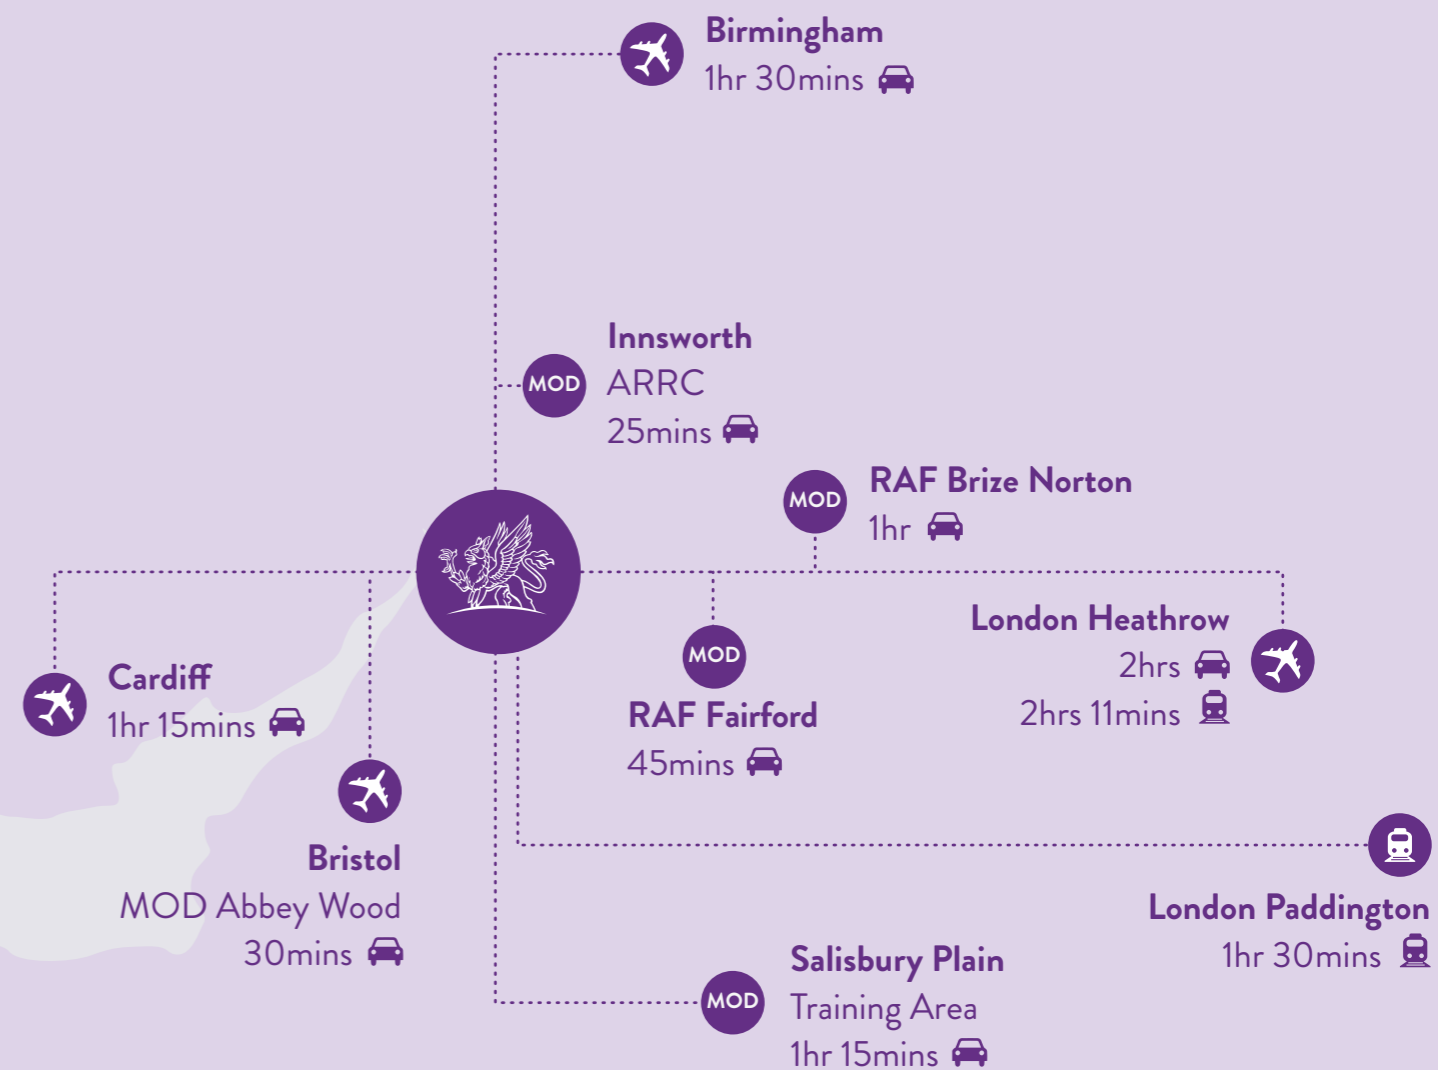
Birmingham
1hr 30mins

MOD
Innsworth
ARRC
25mins

MOD
RAF Brize Norton
1hr

Cardiff
1hr 15mins

MOD
RAF Fairford
45mins

London Heathrow
2hrs
2hrs 11mins

Bristol
MOD Abbey Wood
30mins

London Paddington
1hr 30mins

MOD
Salisbury Plain
Training Area
1hr 15mins